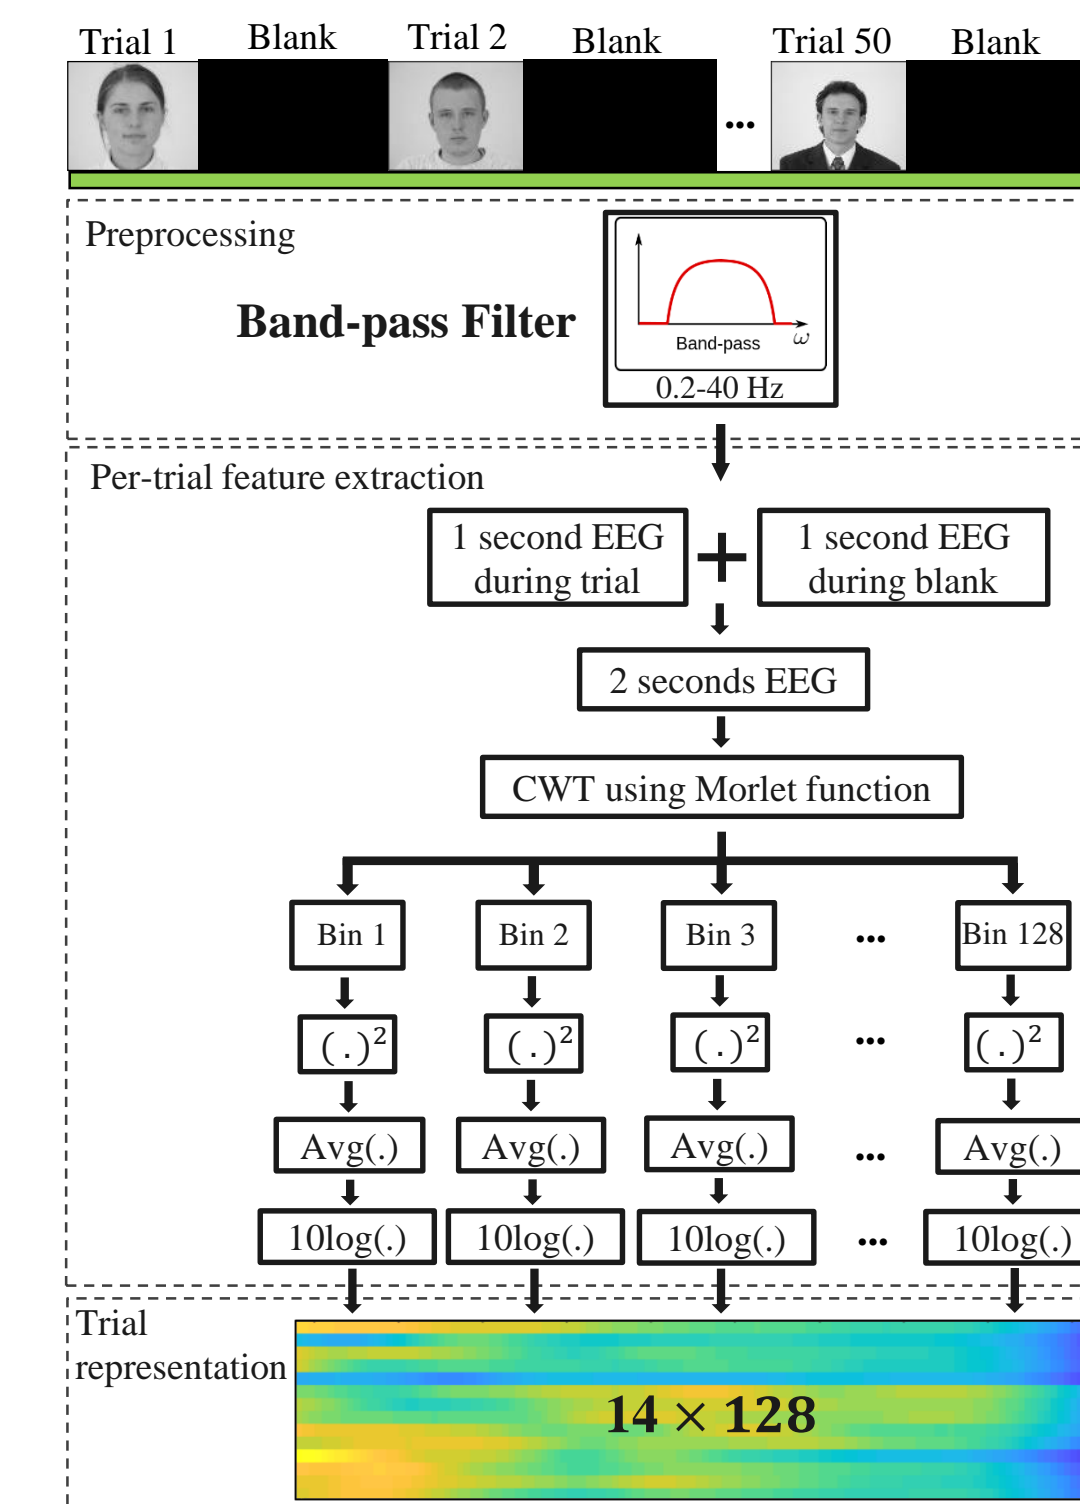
Trial 1 Blank Trial 2 Blank ... Trial 50 Blank

Preprocessing

Band-pass Filter

Band-pass $\omega$

0.2-40 Hz

Per-trial feature extraction

1 second EEG during trial + 1 second EEG during blank

2 seconds EEG

CWT using Morlet function

Bin 1 Bin 2 Bin 3 ... Bin 128

$(.)^2$ $(.)^2$ $(.)^2$ ... $(.)^2$

Avg(.) Avg(.) Avg(.) ... Avg(.)

10log(.) 10log(.) 10log(.) ... 10log(.)

Trial representation

$14 \times 128$